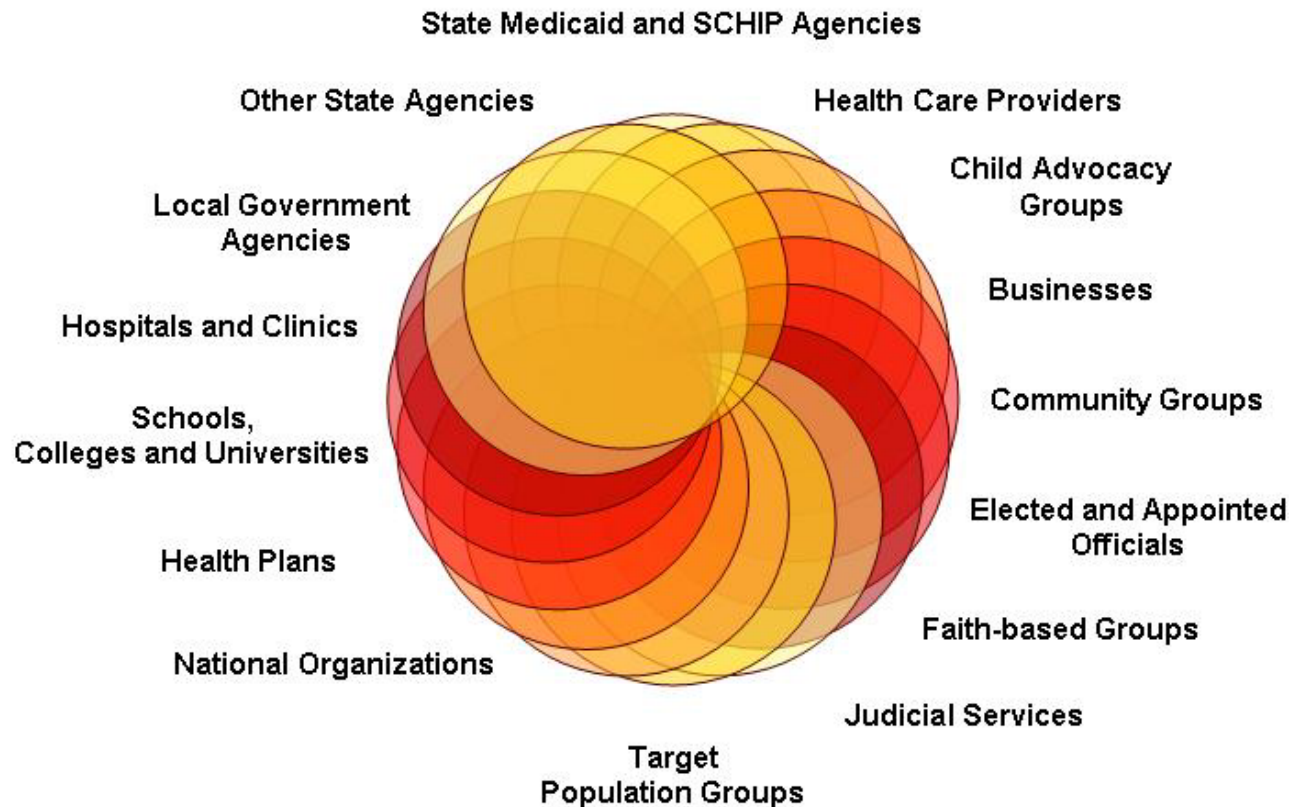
State Medicaid and SCHIP Agencies

Health Care Providers

Child Advocacy Groups

Businesses

Community Groups

Elected and Appointed Officials

Faith-based Groups

Judicial Services

Target Population Groups

National Organizations

Health Plans

Schools, Colleges and Universities

Hospitals and Clinics

Local Government Agencies

Other State Agencies